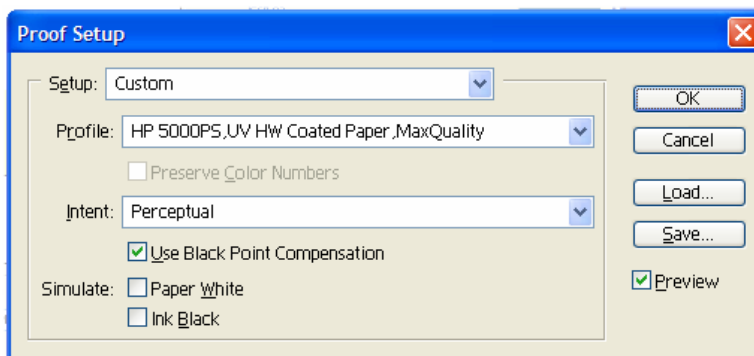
Proof Setup

Setup: Custom

Profile: HP 5000PS,UV HW Coated Paper,MaxQuality

Preserve Color Numbers

Intent: Perceptual

Use Black Point Compensation

Simulate: Paper White

Ink Black

OK

Cancel

Load...

Save...

Preview